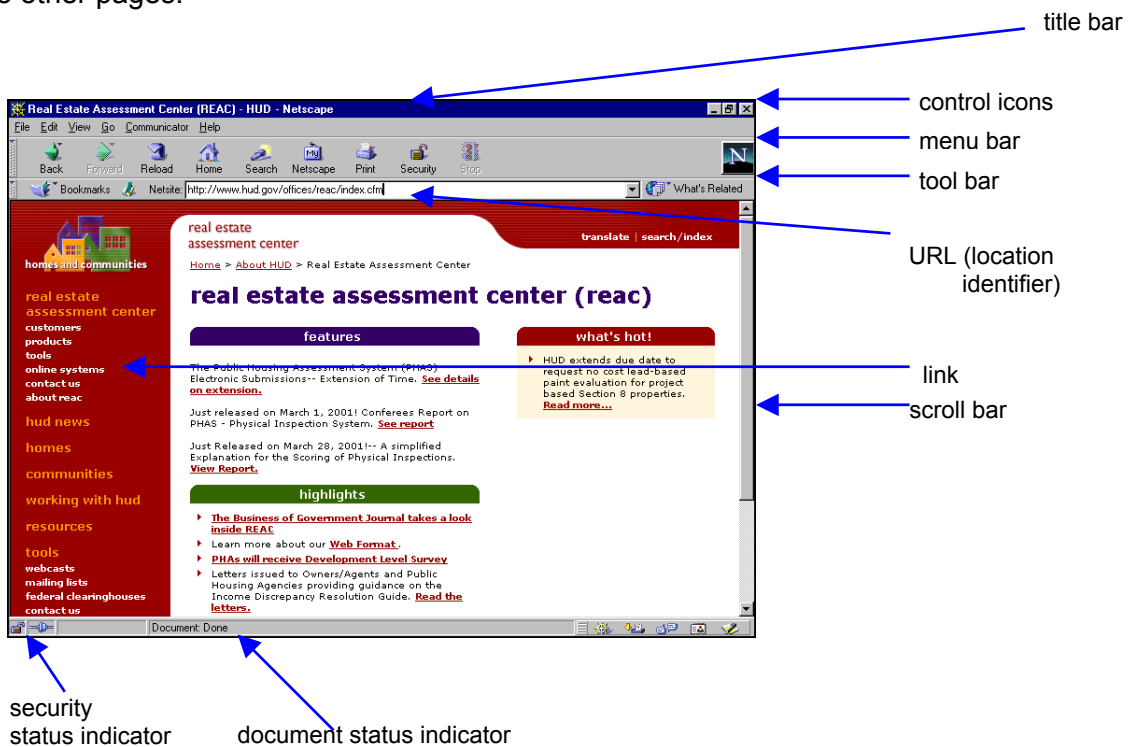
o other pages.

title bar

Real Estate Assessment Center (REAC) - HUD - Netscape

control icons

File Edit View Go Communicator Help

menu bar

Back Forward Reload Home Search Netscape Print Security Stop

tool bar

Bookmarks Netsite: http://www.hud.gov/offices/reac/index.cfm What's Related

real estate assessment center

translate | search/index

URL (location identifier)

homes and communities

Home > About HUD > Real Estate Assessment Center

real estate assessment center (reac)

real estate assessment center
customers
products
tools
online systems
contact us
about reac

features

what's hot!

The Public Housing Assessment System (PHAS) Electronic Submissions-- Extension of Time. See details on extension.

link

HUD extends due date to request no cost lead-based paint evaluation for project based Section 8 properties. Read more...

scroll bar

Just released on March 1, 2001! Conferees Report on PHAS - Physical Inspection System. See report

Just Released on March 28, 2001!-- A simplified Explanation for the Scoring of Physical Inspections. View Report.

hud news
homes
communities
working with hud
resources
tools
webcasts
mailing lists
federal clearinghouses
contact us

highlights

The Business of Government Journal takes a look inside REAC

Learn more about our Web Format.

PHAs will receive Development Level Survey

Letters issued to Owners/Agents and Public Housing Agencies providing guidance on the Income Discrepancy Resolution Guide. Read the letters.

Document: Done

security status indicator

document status indicator